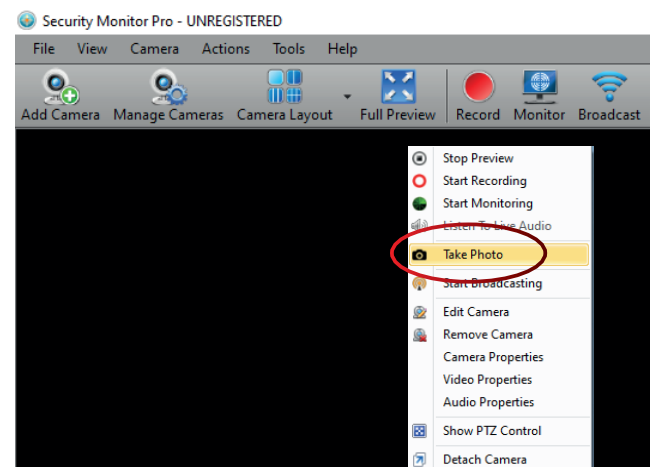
Security Monitor Pro - UNREGISTERED

File View Camera Actions Tools Help

Add Camera Manage Cameras Camera Layout Full Preview Record Monitor Broadcast

Stop Preview
Start Recording
Start Monitoring
Listen To Live Audio
Take Photo
Start Broadcasting
Edit Camera
Remove Camera
Camera Properties
Video Properties
Audio Properties
Show PTZ Control
Detach Camera